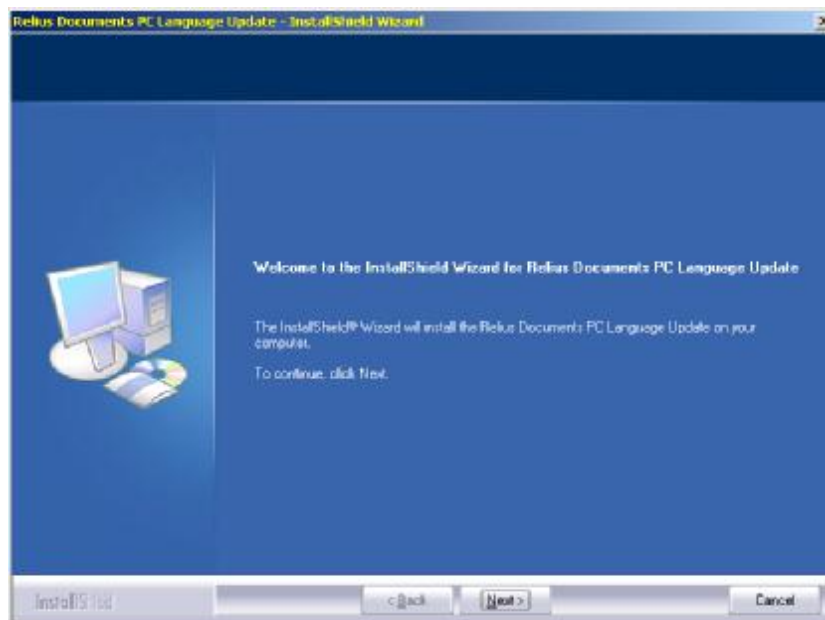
Relius Documents PC Language Update - InstallShield Wizard

Welcome to the InstallShield Wizard for Relius Documents PC Language Update

The InstallShield® Wizard will install the Relius Documents PC Language Update on your computer.

To continue, click Next.

InstallShield

< Back

Next >

Cancel